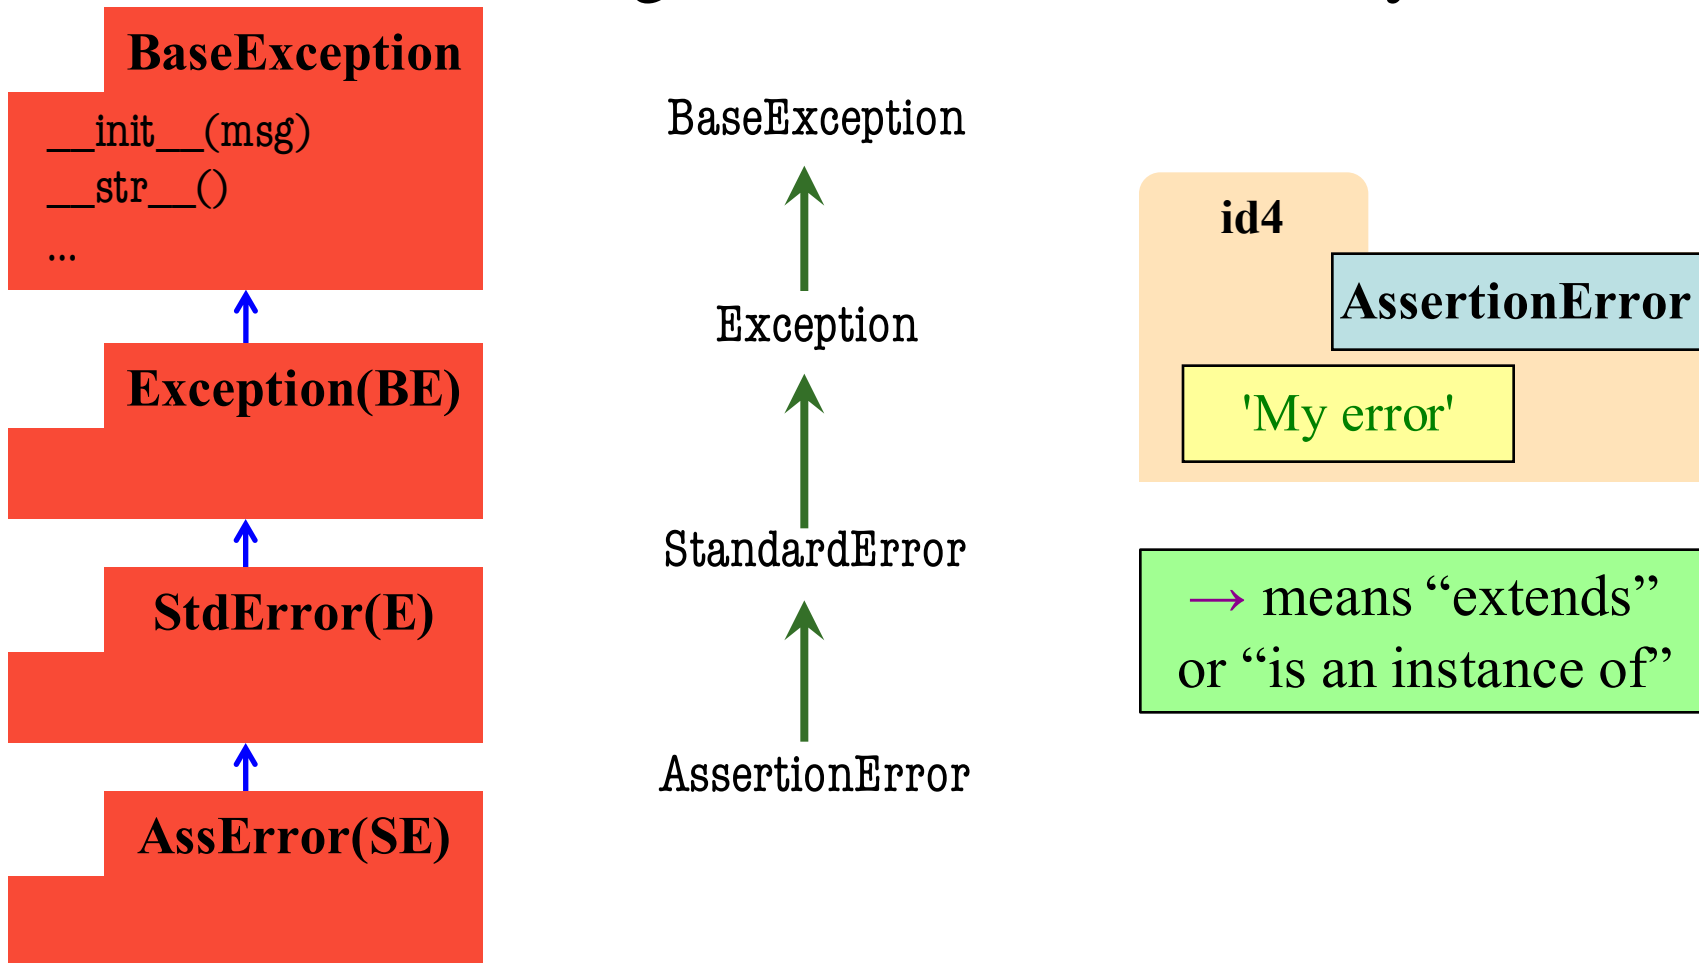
BaseException

__init__(msg)

__str__()

...

Exception(BE)

StdError(E)

AssError(SE)

BaseException

Exception

StandardError

AssertionError

id4

AssertionError

'My error'

→ means "extends" or "is an instance of"